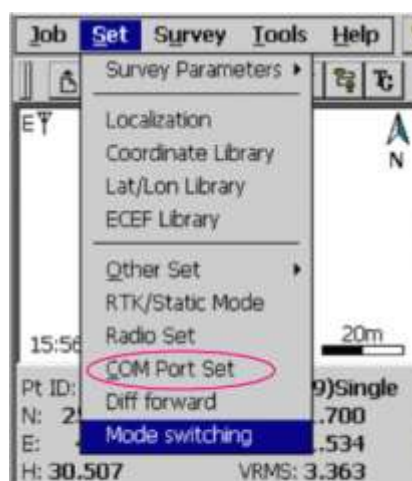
Job Set Survey Tools Help

Survey Parameters ▸

Localization
Coordinate Library
Lat/Lon Library
ECEF Library

Other Set ▸
RTK/Static Mode
Radio Set
COM Port Set
Diff forward
Mode switching

N

15:56

20m

Pt ID:
N: 2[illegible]
E: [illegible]
H: 30.507

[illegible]9)Single
.700
.534
VRMS: 3.363